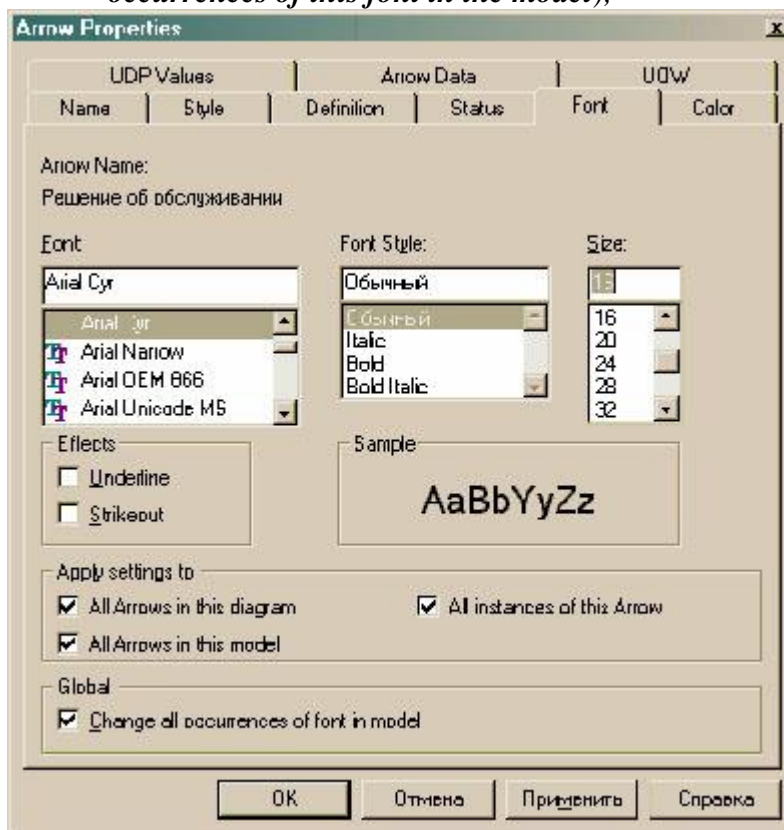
occurrences of this font in the model);

Arrow Properties

x

UDP Values | Arrow Data | UOW
Name | Style | Definition | Status | Font | Color

Arrow Name:
Решение об обслуживании

Font
Arial Cyr
Arial Cyr
Arial Narrow
Arial OEM 866
Arial Unicode MS

Font Style:
Обычный
Обычный
Italic
Bold
Bold Italic

Size:
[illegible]
16
20
24
28
32

Effects
Underline
Strikeout

Sample
AaBbYyZz

Apply settings to
All Arrows in this diagram
All instances of this Arrow
All Arrows in this model

Global
Change all occurrences of font in model

OK | Отмена | Применить | Справка